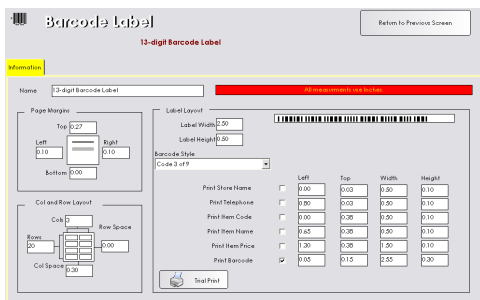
Barcode Label

13-digit Barcode Label

Return to Previous Screen

Information

Name 13-digit Barcode Label

All measurements use inches.

Page Margins

Top 0.27

Left 0.10

Right 0.10

Bottom 0.00

Col and Row Layout

Cols 3

Rows 20

Row Space 0.00

Col Space 0.30

Label Layout

Label Width 2.50

Label Height 0.50

Barcode Style

Code 3 of 9

| | | Left | Top | Width | Height |
|---|---|---|---|---|---|
| Print Store Name | ☐ | 0.00 | 0.03 | 0.50 | 0.10 |
| Print Telephone | ☐ | 0.80 | 0.03 | 0.50 | 0.10 |
| Print Item Code | ☐ | 0.00 | 0.38 | 0.50 | 0.10 |
| Print Item Name | ☐ | 0.65 | 0.38 | 0.50 | 0.10 |
| Print Item Price | ☐ | 1.30 | 0.38 | 1.50 | 0.10 |
| Print Barcode | ☑ | 0.05 | 0.15 | 2.55 | 0.30 |

Trial Print